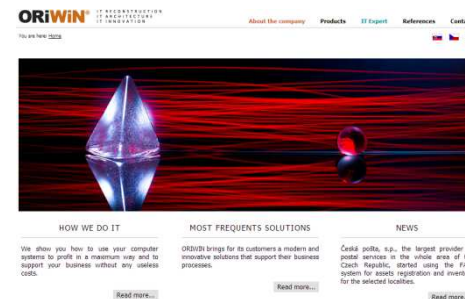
ORiWiN IT RECONSTRUCTION IT ARCHITECTURE IT INNOVATION

About the company Products IT Expert References Conta

You are here: Home

HOW WE DO IT

We show you how to use your computer systems to profit in a maximum way and to support your business without any useless costs.

Read more...

MOST FREQUENTS SOLUTIONS

ORiWiN brings for its customers a modern and innovative solutions that support their business processes.

Read more...

NEWS

Česká pošta, s.p., the largest provider postal services in the whole area of Czech Republic, started using the F system for assets registration and invent for the selected localities.

Read more